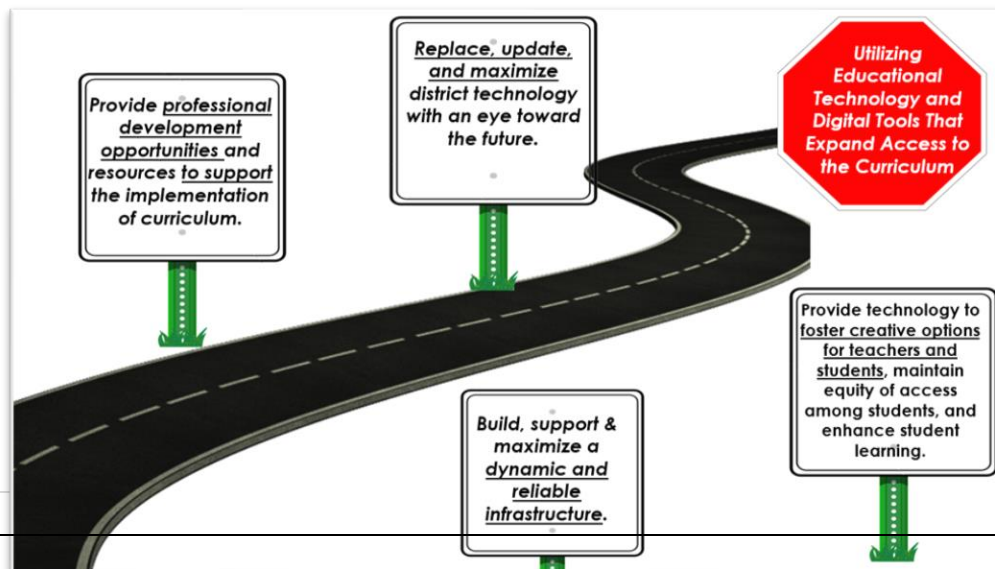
Provide professional development opportunities and resources to support the implementation of curriculum.

Replace, update, and maximize district technology with an eye toward the future.

Utilizing Educational Technology and Digital Tools That Expand Access to the Curriculum

Build, support & maximize a dynamic and reliable infrastructure.

Provide technology to foster creative options for teachers and students, maintain equity of access among students, and enhance student learning.